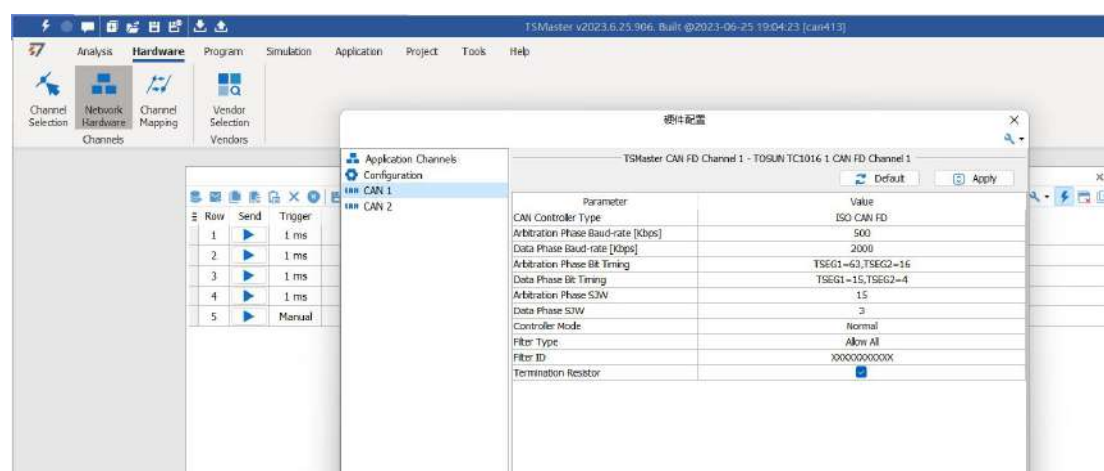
TSMaster v2023.6.25.906. Built @2023-06-25 19:04:23 [can413]

Analysis Hardware Program Simulation Application Project Tools Help

Channel Selection
Network Hardware
Channel Mapping
Channels
Vendor Selection
Vendors

硬件配置

Application Channels
Configuration
CAN 1
CAN 2

TSMaster CAN FD Channel 1 - TOSUN TC1016 1 CAN FD Channel 1

Default
Apply

| Parameter | Value |
|---|---|
| CAN Controller Type | ISO CAN FD |
| Arbitration Phase Baud-rate [Kbps] | 500 |
| Data Phase Baud-rate [Kbps] | 2000 |
| Arbitration Phase Bit Timing | TSEG1=63,TSEG2=16 |
| Data Phase Bit Timing | TSEG1=15,TSEG2=4 |
| Arbitration Phase SJW | 15 |
| Data Phase SJW | 3 |
| Controller Mode | Normal |
| Filter Type | Allow All |
| Filter ID | XXXXXXXXXXX |
| Termination Resistor | |

| Row | Send | Trigger |
|---|---|---|
| 1 | | 1 ms |
| 2 | | 1 ms |
| 3 | | 1 ms |
| 4 | | 1 ms |
| 5 | | Manual |